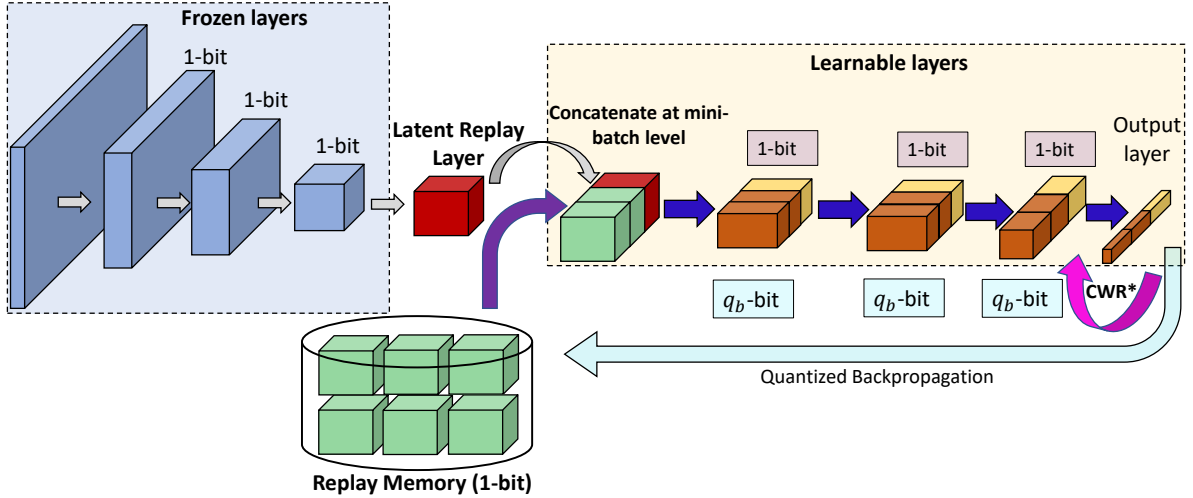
Frozen layers

1-bit

1-bit

1-bit

Latent Replay Layer

Concatenate at mini-batch level

Learnable layers

1-bit

1-bit

1-bit

Output layer

$q_b$-bit

$q_b$-bit

$q_b$-bit

CWR*

Quantized Backpropagation

Replay Memory (1-bit)